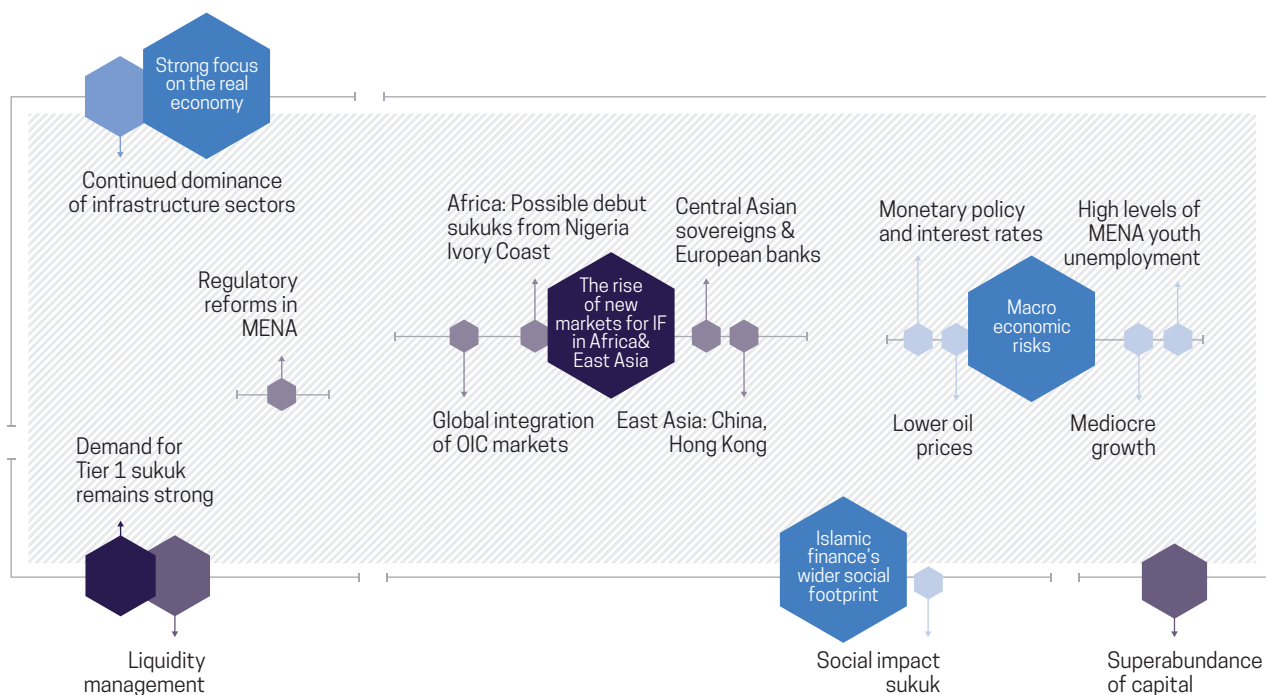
Strong focus on the real economy

Continued dominance of infrastructure sectors

Regulatory reforms in MENA

Africa: Possible debut sukuks from Nigeria Ivory Coast

Central Asian sovereigns & European banks

The rise of new markets for IF in Africa& East Asia

Global integration of OIC markets

East Asia: China, Hong Kong

Monetary policy and interest rates

High levels of MENA youth unemployment

Macro economic risks

Lower oil prices

Mediocre growth

Demand for Tier 1 sukuk remains strong

Liquidity management

Islamic finance's wider social footprint

Social impact sukuk

Superabundance of capital